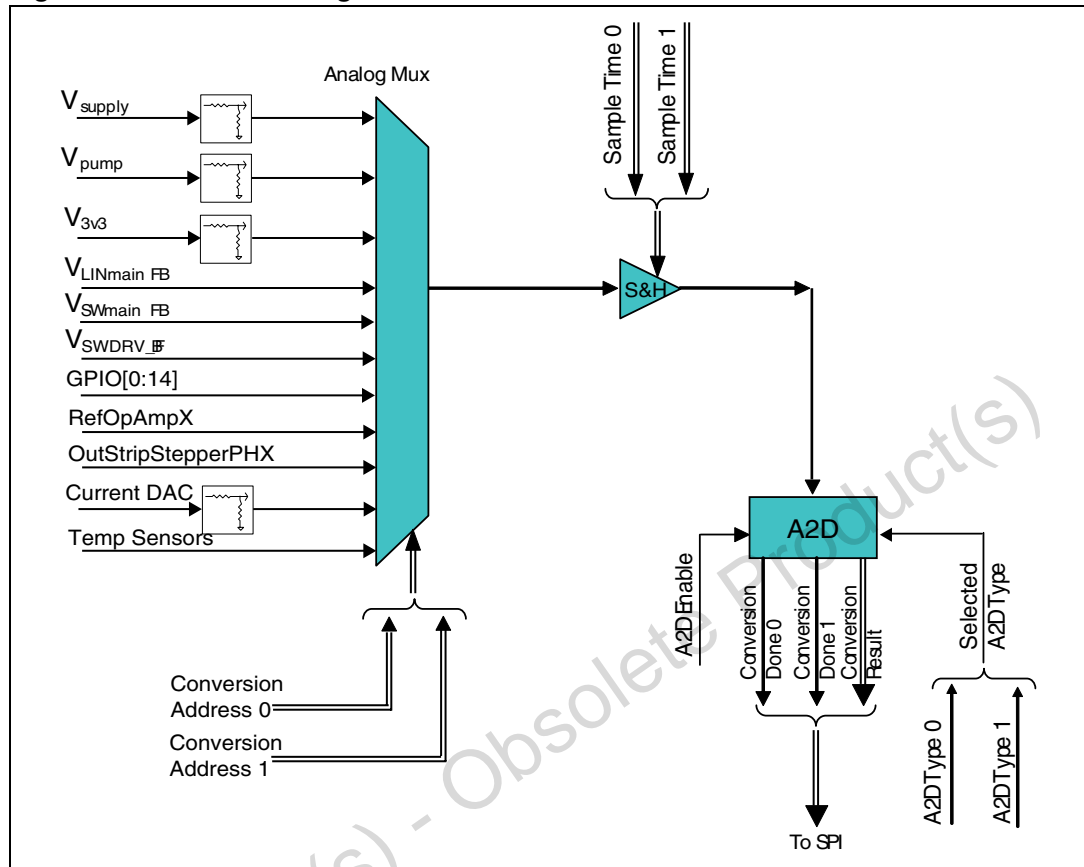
Analog Mux

$V_{supply}$

$V_{pump}$

$V_{3v3}$

$V_{LINmain\ FB}$

$V_{SWmain\ FB}$

$V_{SWDRV\_FF}$

GPIO[0:14]

RefOpAmpX

OutStripStepperPHX

Current DAC

Temp Sensors

Conversion Address 0

Conversion Address 1

Sample Time 0

Sample Time 1

S&H

A2D

A2DEnable

Conversion Done 0

Conversion Done 1

Conversion Result

Selected A2DType

A2DType 0

A2DType 1

To SPI

Obsolete Product(s) - Obsolete Product(s)